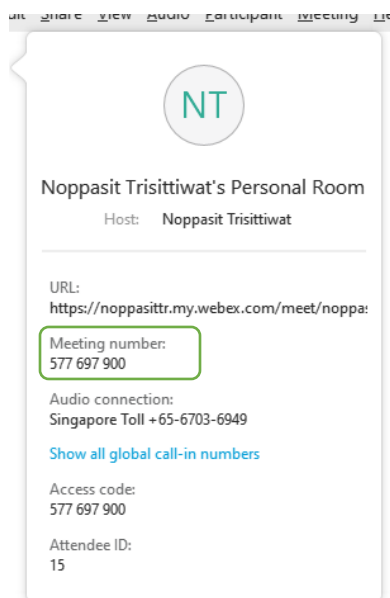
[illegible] Share View Audio Participant Meeting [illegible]

NT

Noppasit Trisittiwat's Personal Room

Host: Noppasit Trisittiwat

URL:
https://noppasittr.my.webex.com/meet/noppas

Meeting number:
577 697 900

Audio connection:
Singapore Toll +65-6703-6949

Show all global call-in numbers

Access code:
577 697 900

Attendee ID:
15